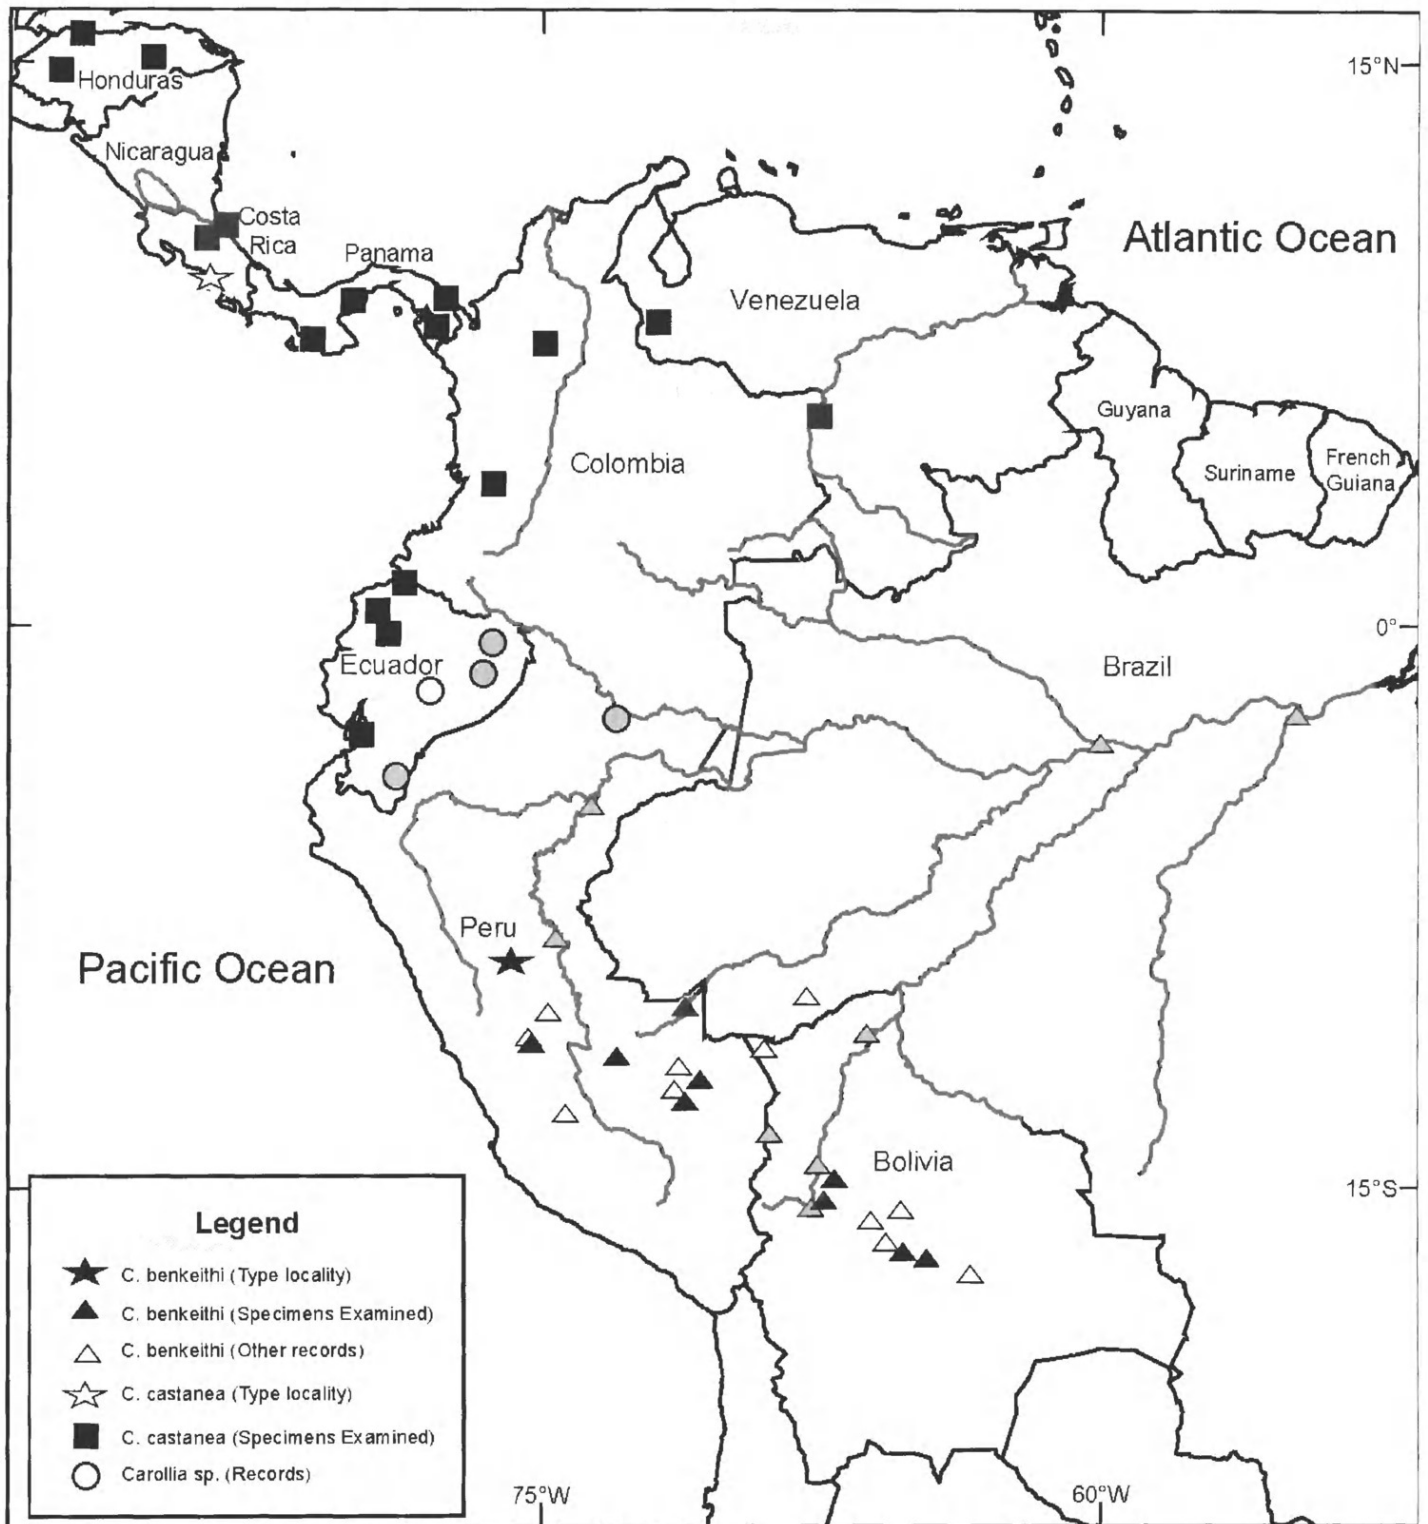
Honduras
Nicaragua
Costa Rica
Panama
15°N
Atlantic Ocean
Venezuela
Guyana
Suriname
French Guiana
Colombia
0°
Ecuador
Brazil
Peru
Pacific Ocean
Bolivia
15°S

Legend
C. benkeithi (Type locality)
C. benkeithi (Specimens Examined)
C. benkeithi (Other records)
C. castanea (Type locality)
C. castanea (Specimens Examined)
Carollia sp. (Records)

75°W
60°W